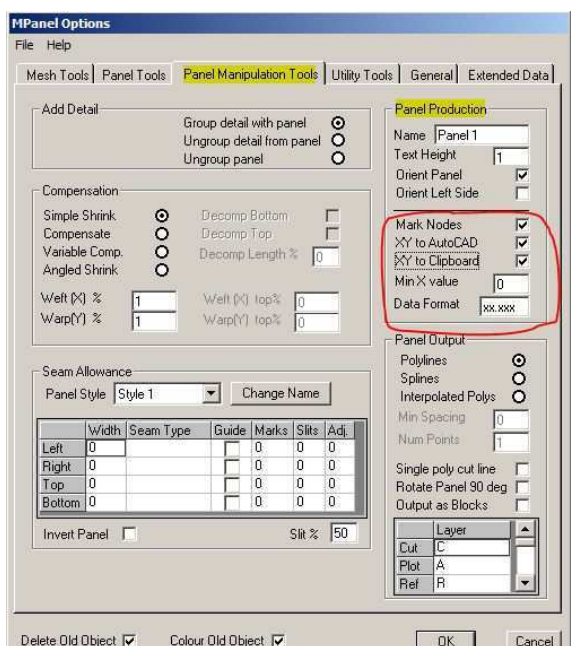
MPanel Options

File Help

Mesh Tools | Panel Tools | Panel Manipulation Tools | Utility Tools | General | Extended Data

Add Detail

Group detail with panel
Ungroup detail from panel
Ungroup panel

Compensation

Simple Shrink
Compensate
Variable Comp.
Angled Shrink

Decomp Bottom
Decomp Top
Decomp Length % 0

Weft (X) % 1
Warp(Y) % 1

Weft (X) top% 0
Warp(Y) top% 0

Seam Allowance

Panel Style Style 1 Change Name

| | Width | Seam Type | Guide | Marks | Slits | Adj. |
|---|---|---|---|---|---|---|
| Left | 0 | | | 0 | 0 | 0 |
| Right | 0 | | | 0 | 0 | 0 |
| Top | 0 | | | 0 | 0 | 0 |
| Bottom | 0 | | | 0 | 0 | 0 |

Invert Panel

Slit % 50

Panel Production

Name Panel 1
Text Height 1
Orient Panel
Orient Left Side

Mark Nodes
XY to AutoCAD
XY to Clipboard
Min X value 0
Data Format xx.xxx

Panel Output

Polylines
Splines
Interpolated Polys
Min Spacing 0
Num Points 1

Single poly cut line
Rotate Panel 90 deg
Output as Blocks

| | Layer |
|---|---|
| Cut | C |
| Plot | A |
| Ref | R |

Delete Old Object
Colour Old Object

OK
Cancel